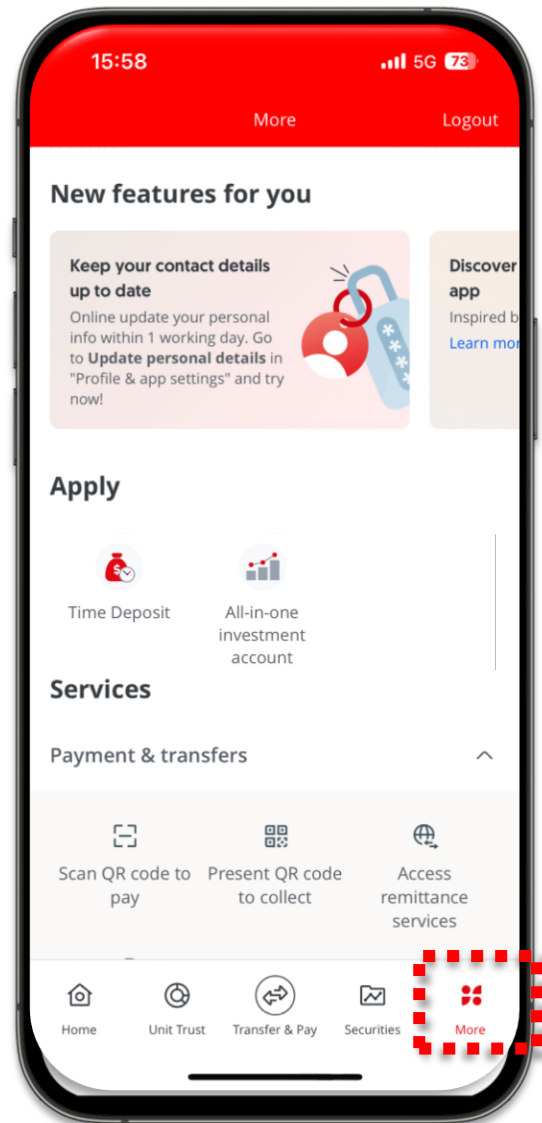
15:58 5G 73

More Logout

New features for you

Keep your contact details up to date
Online update your personal info within 1 working day. Go to **Update personal details** in "Profile & app settings" and try now!

Discover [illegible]
app
Inspired b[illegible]
Learn mo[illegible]

Apply

Time Deposit

All-in-one investment account

Services

Payment & transfers

Scan QR code to pay

Present QR code to collect

Access remittance services

Home
Unit Trust
Transfer & Pay
Securities
More